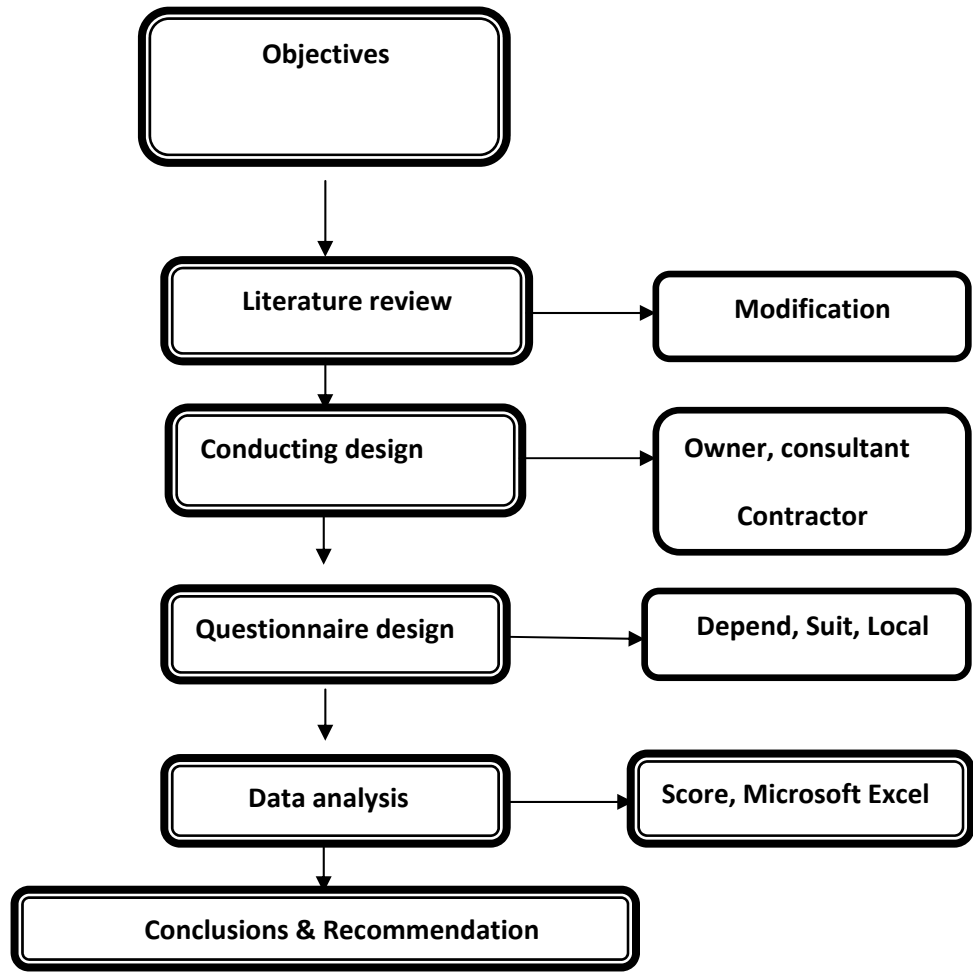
Objectives

Literature review

Modification

Conducting design

Owner, consultant

Contractor

Questionnaire design

Depend, Suit, Local

Data analysis

Score, Microsoft Excel

Conclusions & Recommendation